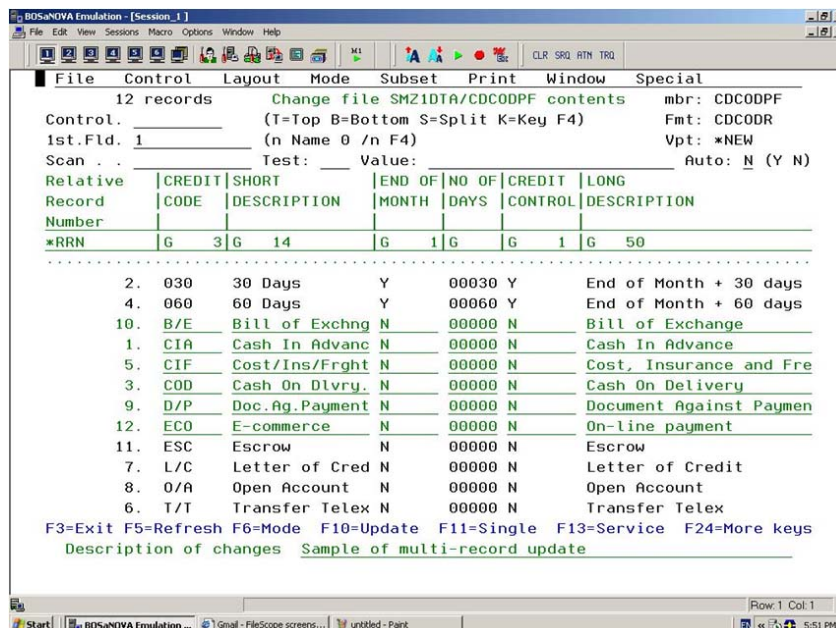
BOSaNOVA Emulation - [Session_1]
File Edit View Sessions Macro Options Window Help

CLR SRQ ATN TRQ

File Control Layout Mode Subset Print Window Special
12 records Change file SMZ1DTA/CDCODPF contents mbr: CDCODPF
Control. (T=Top B=Bottom S=Split K=Key F4) Fmt: CDCODR
1st.Fld. 1 (n Name 0 /n F4) Vpt: *NEW
Scan . . Test: Value: Auto: N (Y N)

| Relative Record Number | CREDIT CODE | SHORT DESCRIPTION | END OF MONTH | NO OF DAYS | CREDIT CONTROL | LONG DESCRIPTION |
|---|---|---|---|---|---|---|
| *RRN | G 3 | G 14 | G 1 | G | G 1 | G 50 |
| 2. | 030 | 30 Days | Y | 00030 | Y | End of Month + 30 days |
| 4. | 060 | 60 Days | Y | 00060 | Y | End of Month + 60 days |
| 10. | B/E | Bill of Exchng | N | 00000 | N | Bill of Exchange |
| 1. | CIA | Cash In Advanc | N | 00000 | N | Cash In Advance |
| 5. | CIF | Cost/Ins/Frght | N | 00000 | N | Cost, Insurance and Fre |
| 3. | COD | Cash On Dlvry. | N | 00000 | N | Cash On Delivery |
| 9. | D/P | Doc.Ag.Payment | N | 00000 | N | Document Against Paymen |
| 12. | ECO | E-commerce | N | 00000 | N | On-line payment |
| 11. | ESC | Escrow | N | 00000 | N | Escrow |
| 7. | L/C | Letter of Cred | N | 00000 | N | Letter of Credit |
| 8. | O/A | Open Account | N | 00000 | N | Open Account |
| 6. | T/T | Transfer Telex | N | 00000 | N | Transfer Telex |

F3=Exit F5=Refresh F6=Mode F10=Update F11=Single F13=Service F24=More keys
Description of changes Sample of multi-record update

Row: 1 Col: 1
Start BOSaNOVA Emulation ... Gmail - FileScope screens... untitled - Paint 5:51 PM